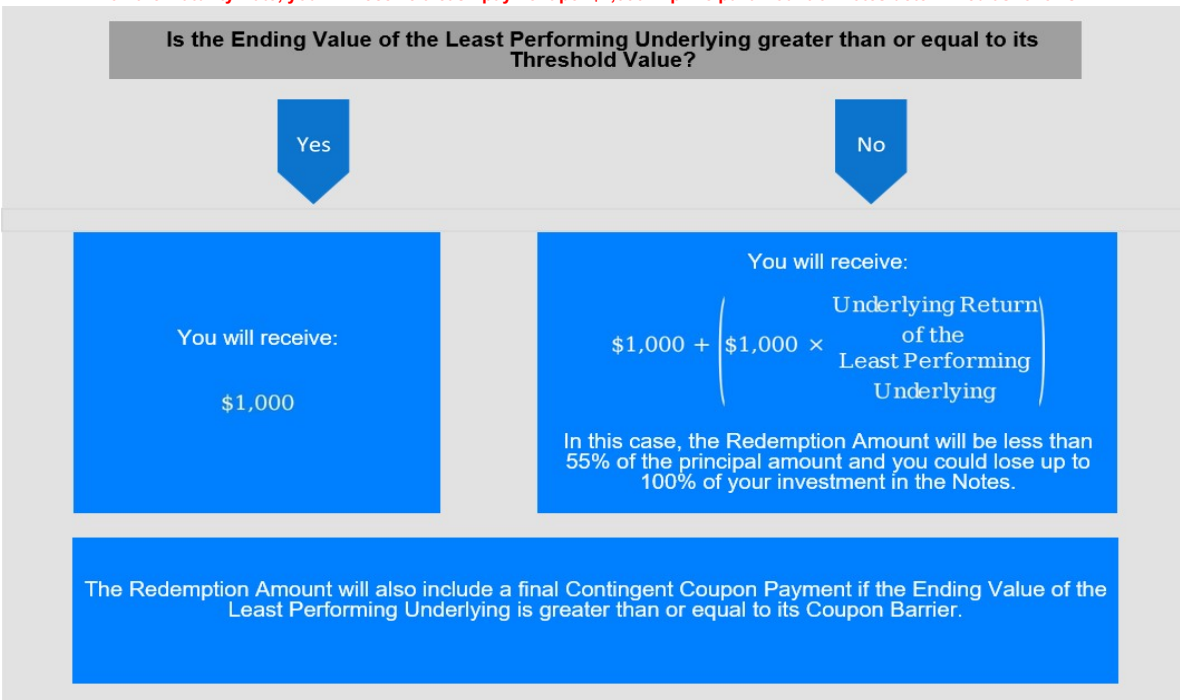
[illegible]

Is the Ending Value of the Least Performing Underlying greater than or equal to its Threshold Value?

Yes

No

You will receive:

$1,000

You will receive:

$\$1,000 + \left(\$1,000 \times \begin{array}{c}\text{Underlying Return} \\ \text{of the} \\ \text{Least Performing} \\ \text{Underlying}\end{array}\right)$

In this case, the Redemption Amount will be less than 55% of the principal amount and you could lose up to 100% of your investment in the Notes.

The Redemption Amount will also include a final Contingent Coupon Payment if the Ending Value of the Least Performing Underlying is greater than or equal to its Coupon Barrier.